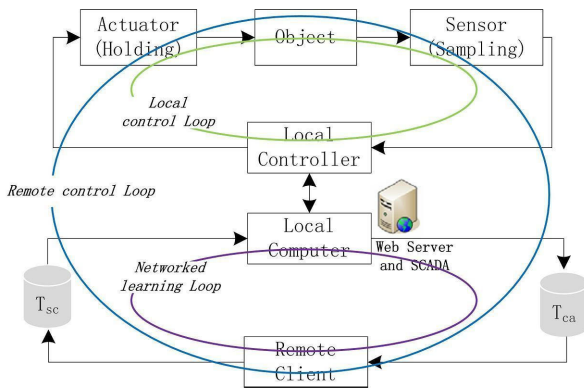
Actuator (Holding)

Object

Sensor (Sampling)

Local control Loop

Local Controller

Remote control Loop

Local Computer

Web Server and SCADA

Networked learning Loop

$T_{sc}$

$T_{ca}$

Remote Client